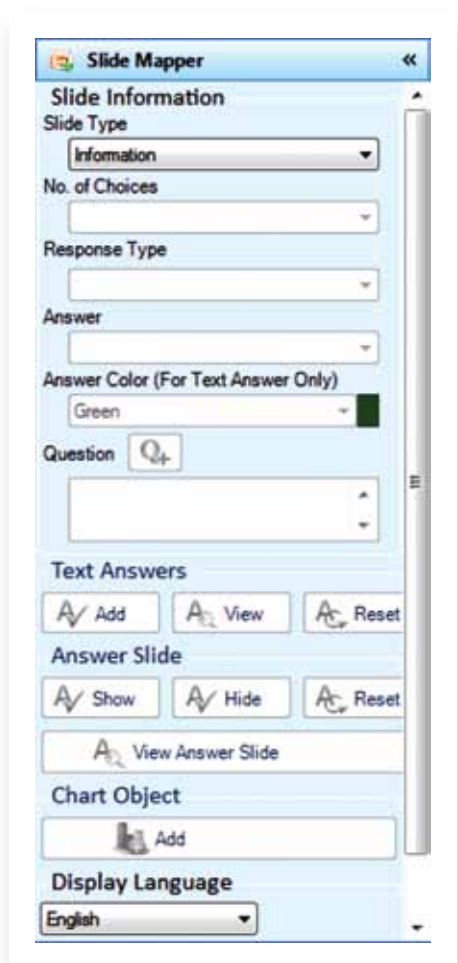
Slide Mapper «

Slide Information
Slide Type
Information
No. of Choices

Response Type

Answer

Answer Color (For Text Answer Only)
Green
Question

Text Answers
Add
View
Reset

Answer Slide
Show
Hide
Reset
View Answer Slide

Chart Object
Add

Display Language
English